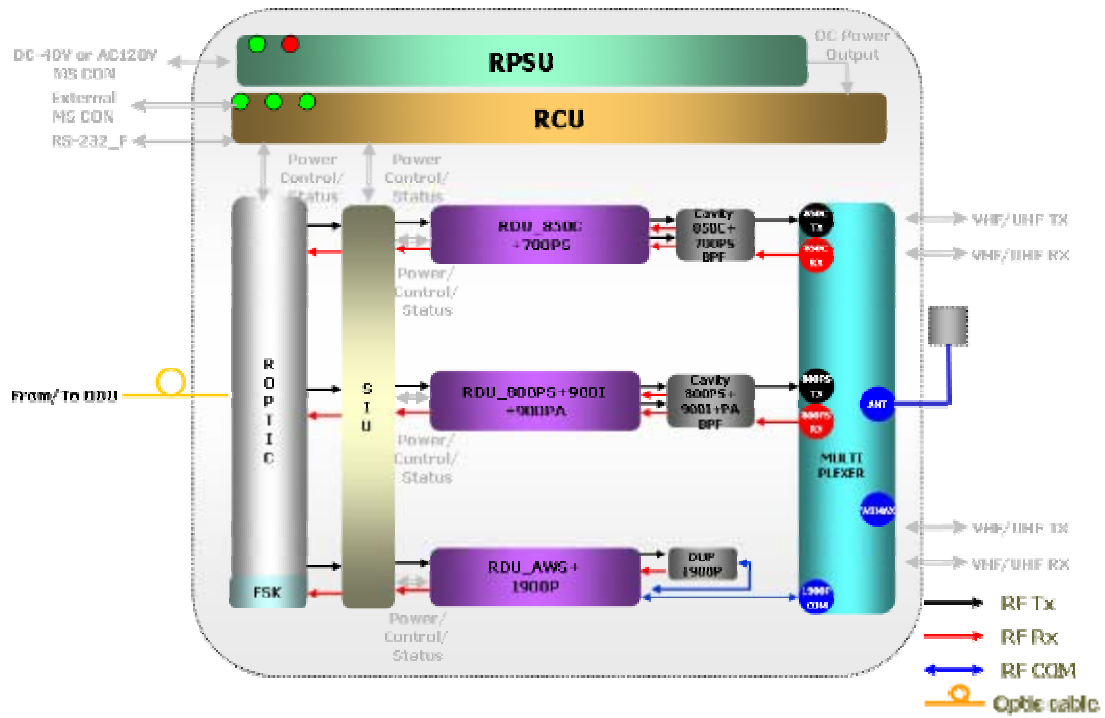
DC-48V or AC120V
MS CON

RPSU

DC Power
Output

External
MS CON

RCU

RS-232_F

Power
Control/
Status

Power
Control/
Status

R
OPTIC

S
T
U

RDU_850C
+700PS

Cavity
850C+
700PS
BPF

Power/
Control/
Status

From/ To DDU

RDU_800PS+900I
+900PA

Cavity
800PS+
900I+PA
BPF

Power/
Control/
Status

RDU_AWS+
1900P

DUP
1900P

Power/
Control/
Status

FSK

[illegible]
TX

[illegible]
RX

800PS
TX

800PS
RX

ANT

MULTI
PLEXER

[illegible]

1900P
COM

VHF/UHF TX
VHF/UHF RX
VHF/UHF TX
VHF/UHF RX

RF Tx
RF Rx
RF COM
Optic cable